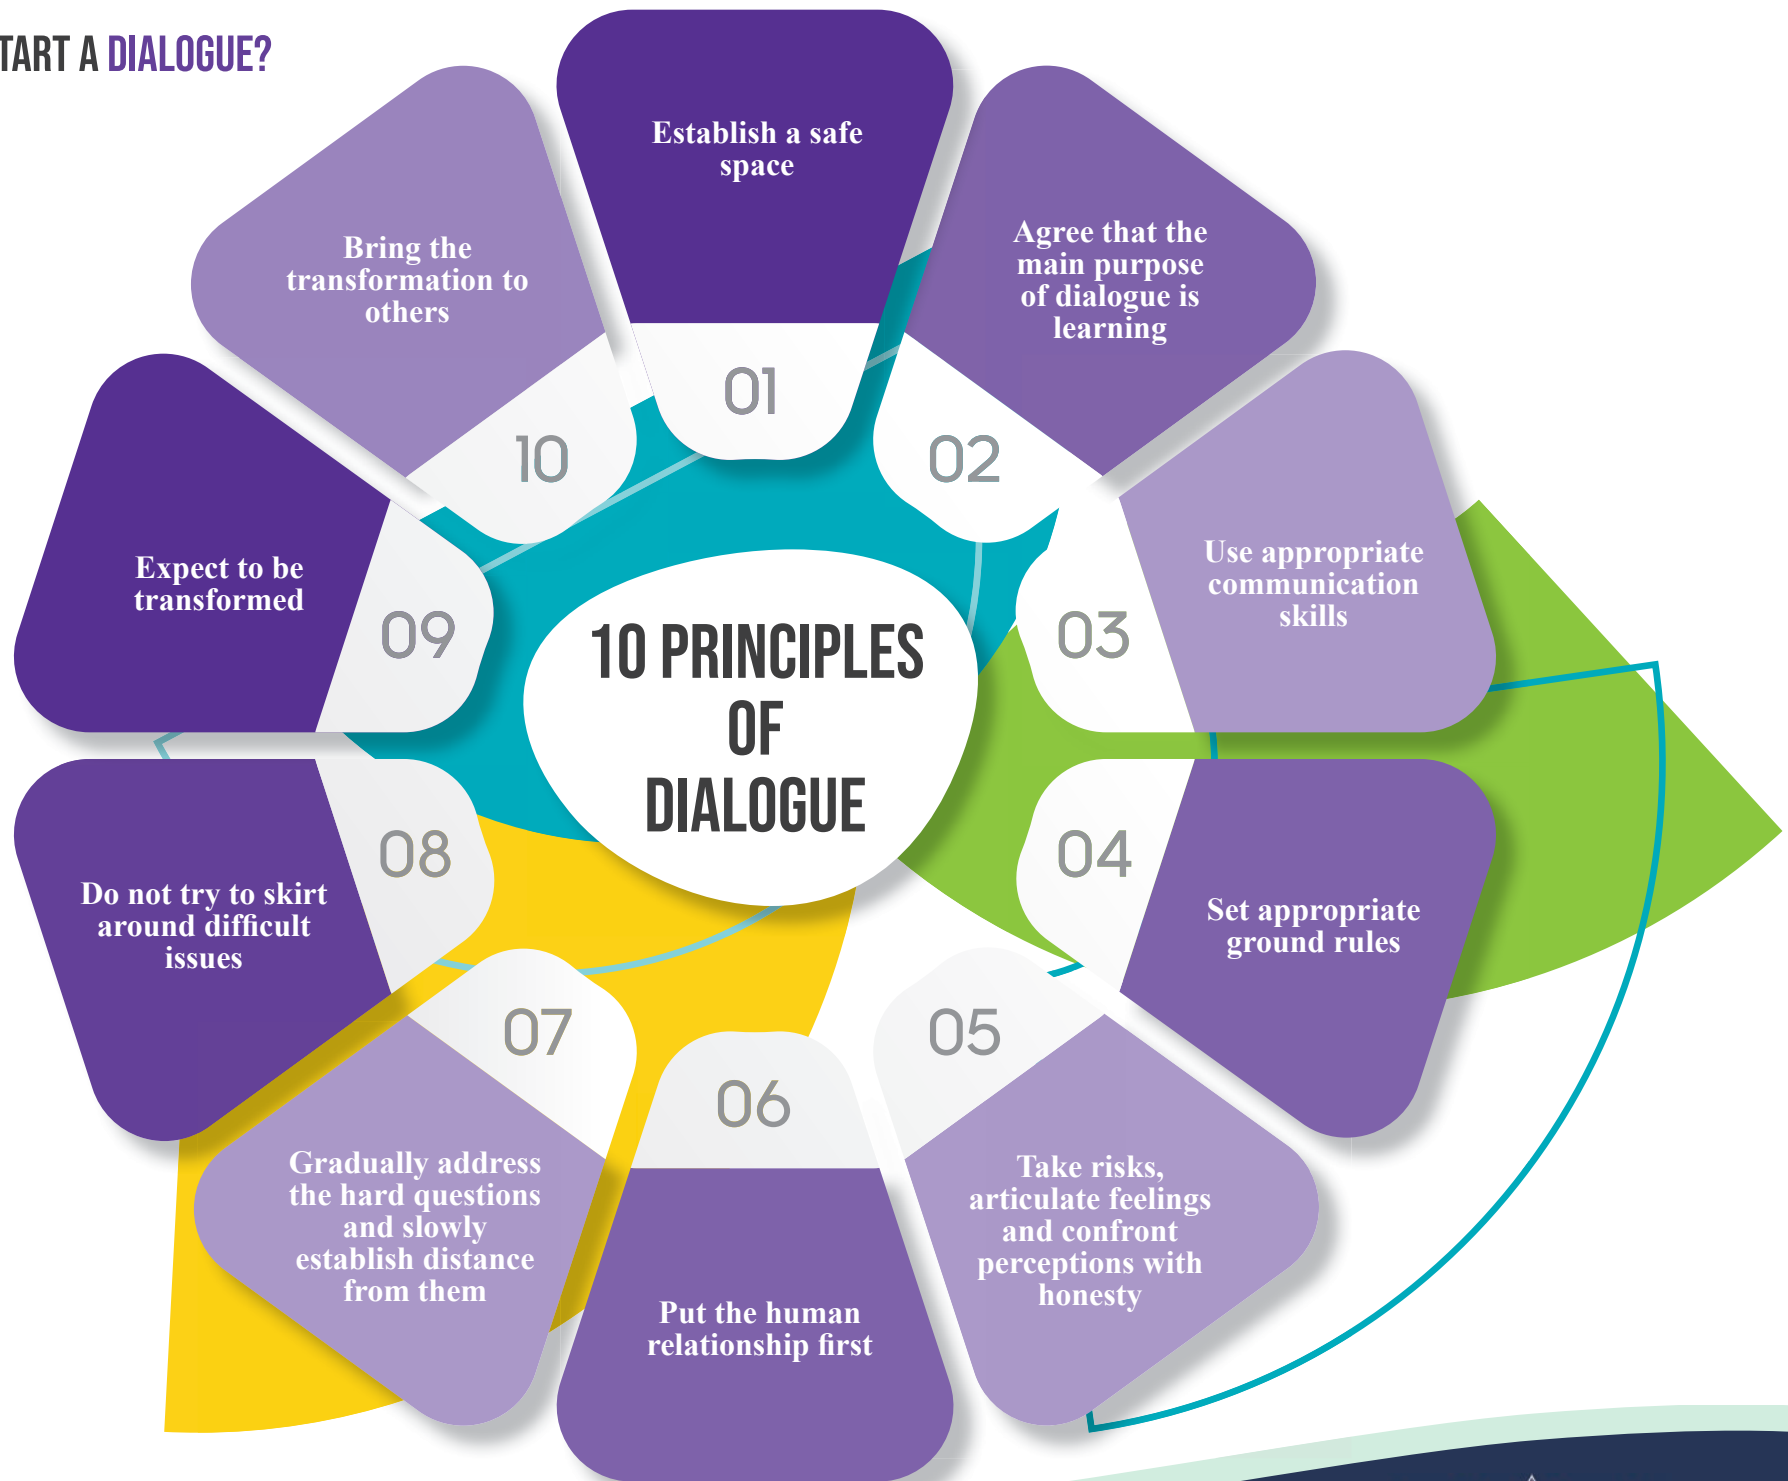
TART A DIALOGUE?

10 PRINCIPLES OF DIALOGUE

01
Establish a safe space

02
Agree that the main purpose of dialogue is learning

03
Use appropriate communication skills

04
Set appropriate ground rules

05
Take risks, articulate feelings and confront perceptions with honesty

06
Put the human relationship first

07
Gradually address the hard questions and slowly establish distance from them

08
Do not try to skirt around difficult issues

09
Expect to be transformed

10
Bring the transformation to others